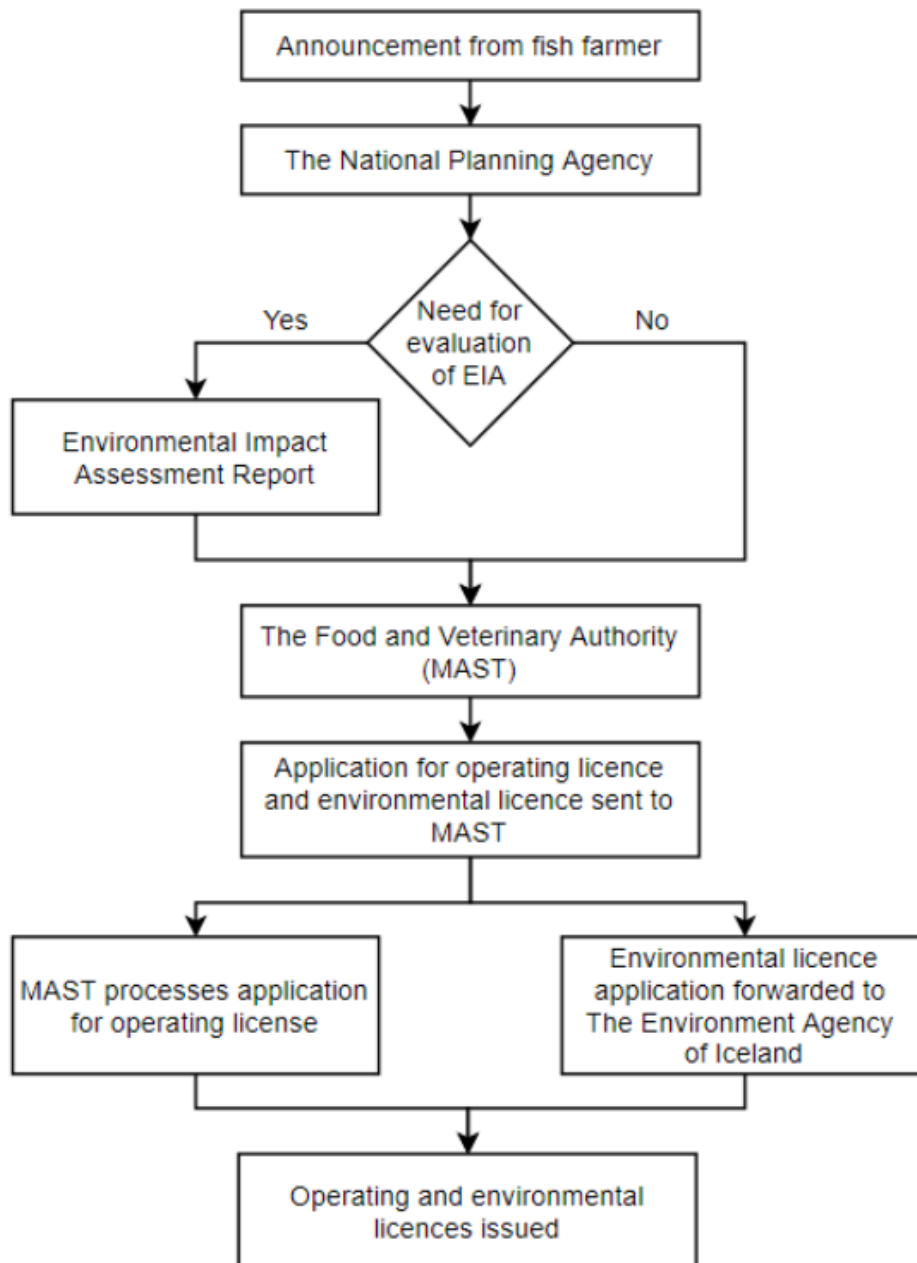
Announcement from fish farmer

The National Planning Agency

Need for evaluation of EIA

Yes

No

Environmental Impact Assessment Report

The Food and Veterinary Authority (MAST)

Application for operating licence and environmental licence sent to MAST

MAST processes application for operating license

Environmental licence application forwarded to The Environment Agency of Iceland

Operating and environmental licences issued